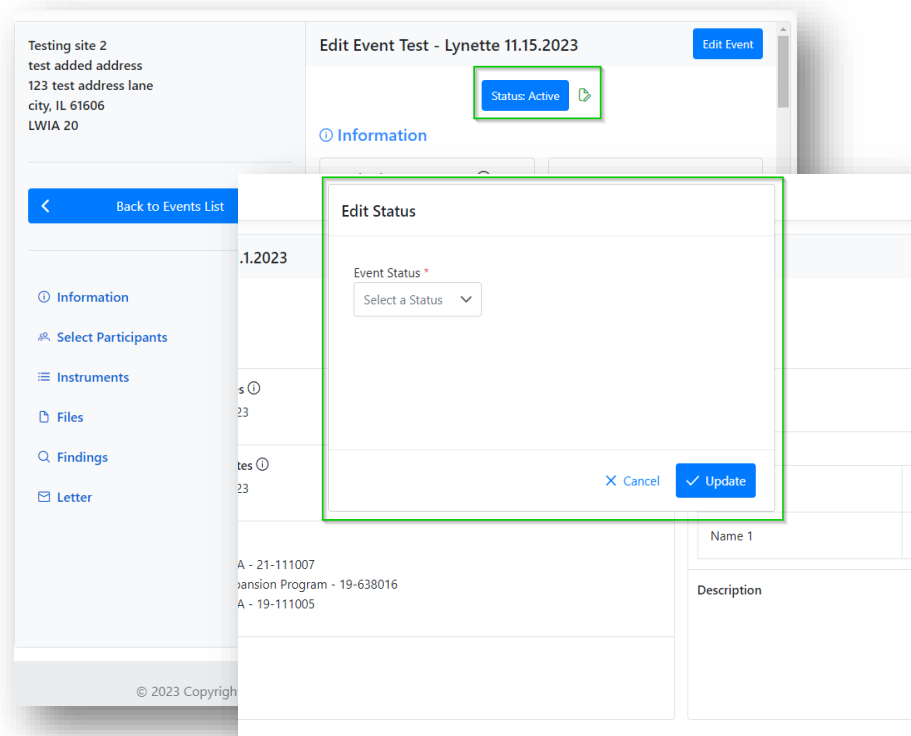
Testing site 2
test added address
123 test address lane
city, IL 61606
LWIA 20

Edit Event Test - Lynette 11.15.2023

Edit Event

Status: Active

Information

Back to Events List

Information

Select Participants

Instruments

Files

Findings

Letter

.1.2023

s
23

tes
23

A - 21-111007
pansion Program - 19-638016
A - 19-111005

© 2023 Copyrigh

Edit Status

Event Status *

Select a Status

Cancel

Update

Name 1

Description